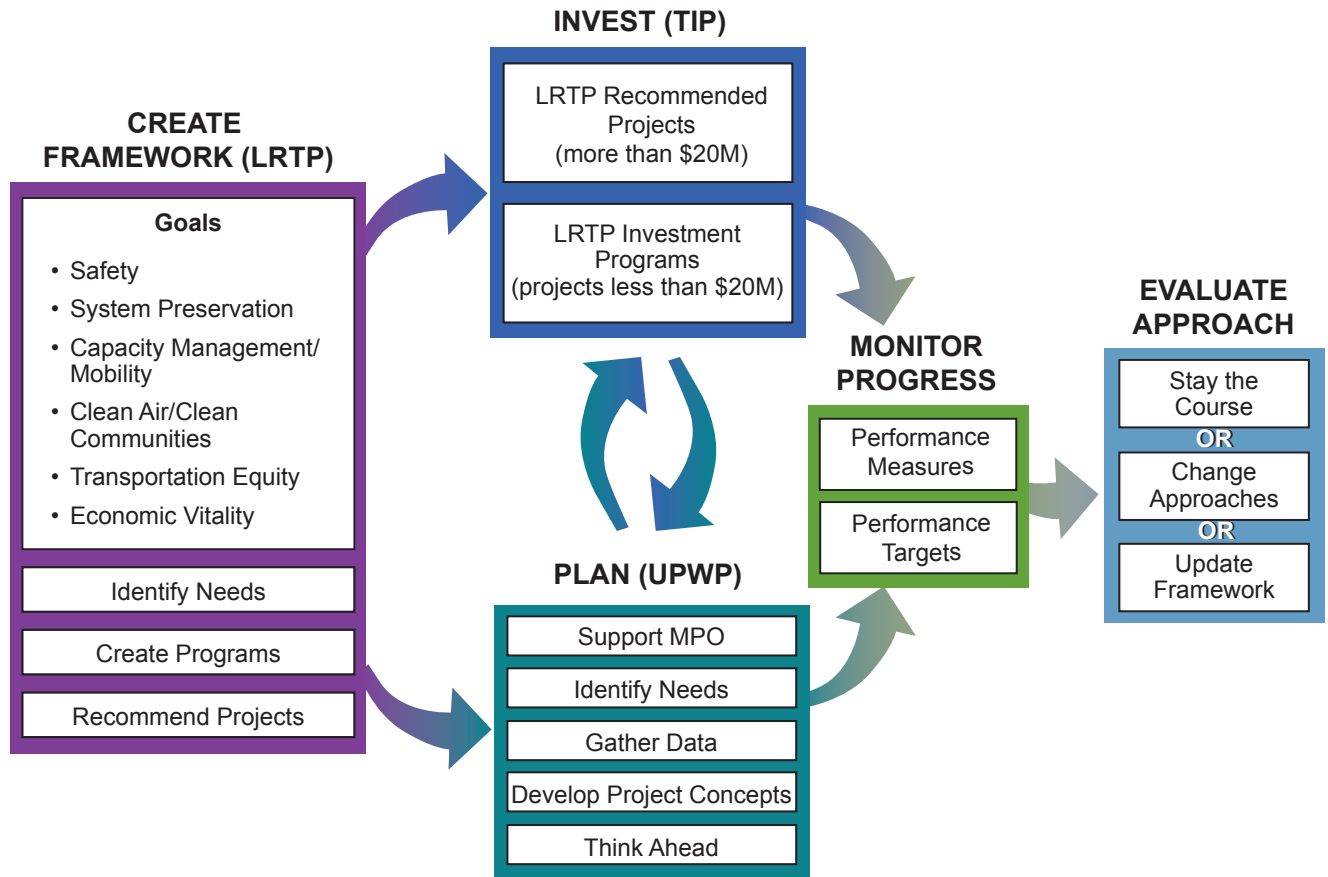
CREATE FRAMEWORK (LRTP)

Goals

• Safety
• System Preservation
• Capacity Management/ Mobility
• Clean Air/Clean Communities
• Transportation Equity
• Economic Vitality

Identify Needs

Create Programs

Recommend Projects

INVEST (TIP)

LRTP Recommended Projects (more than \$20M)

LRTP Investment Programs (projects less than \$20M)

PLAN (UPWP)

Support MPO

Identify Needs

Gather Data

Develop Project Concepts

Think Ahead

MONITOR PROGRESS

Performance Measures

Performance Targets

EVALUATE APPROACH

Stay the Course

OR

Change Approaches

OR

Update Framework